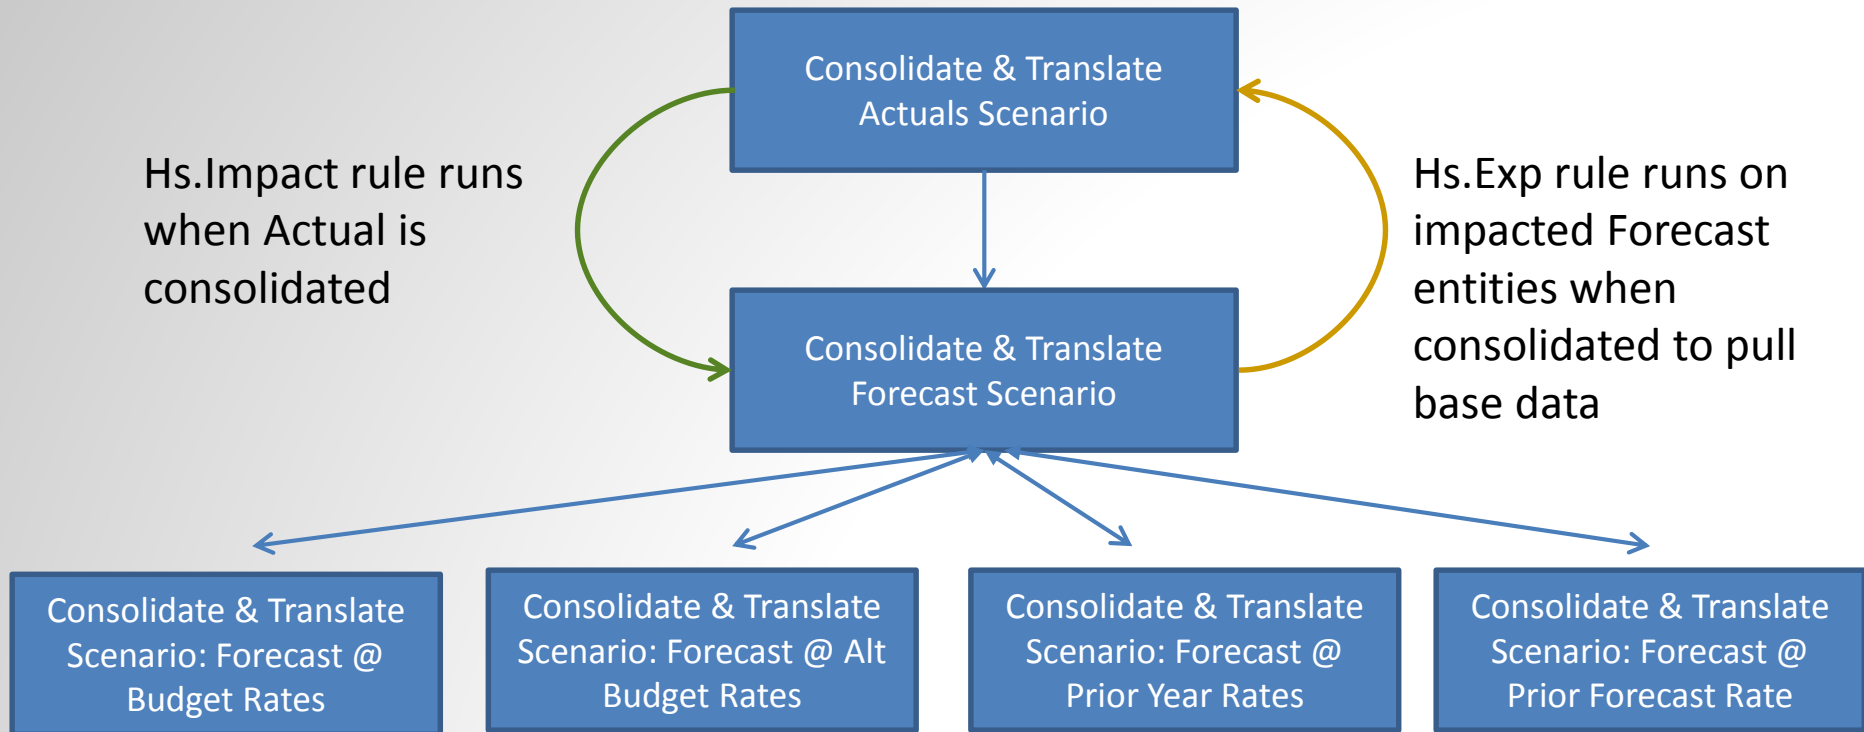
Consolidate & Translate Actuals Scenario

Hs.Impact rule runs when Actual is consolidated

Hs.Exp rule runs on impacted Forecast entities when consolidated to pull base data

Consolidate & Translate Forecast Scenario

Consolidate & Translate Scenario: Forecast @ Budget Rates

Consolidate & Translate Scenario: Forecast @ Alt Budget Rates

Consolidate & Translate Scenario: Forecast @ Prior Year Rates

Consolidate & Translate Scenario: Forecast @ Prior Forecast Rate